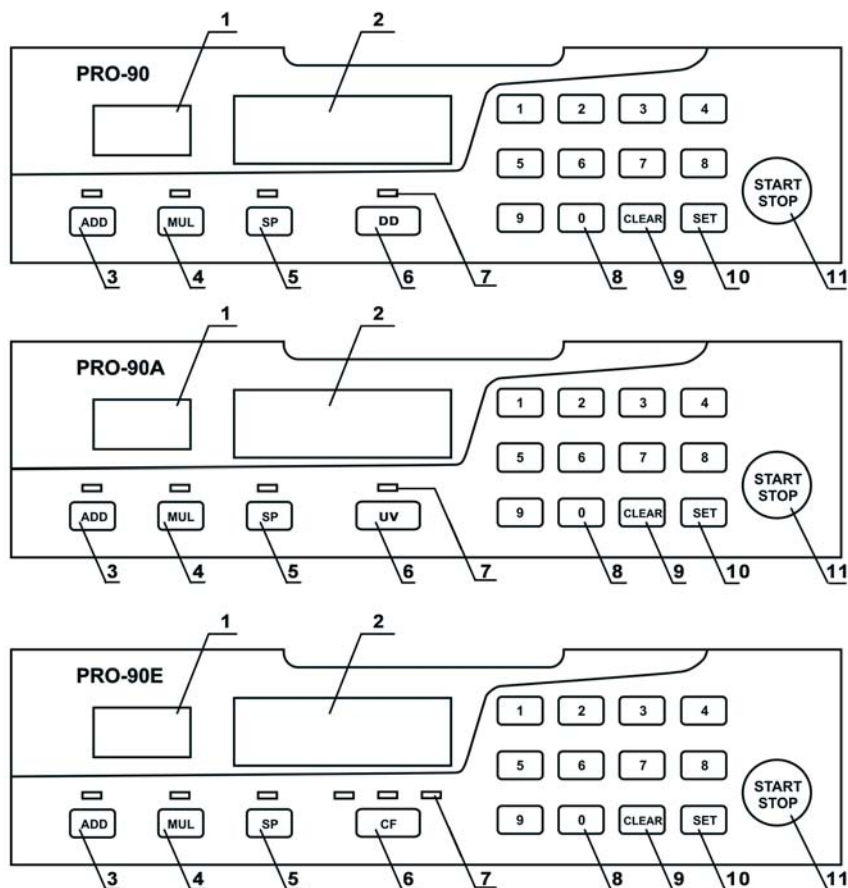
1 2
PRO-90
1 2 3 4
5 6 7 8
START STOP
ADD MUL SP DD
9 0 CLEAR SET
3 4 5 6 7 8 9 10 11

1 2
PRO-90A
1 2 3 4
5 6 7 8
START STOP
ADD MUL SP UV
9 0 CLEAR SET
3 4 5 6 7 8 9 10 11

1 2
PRO-90E
1 2 3 4
5 6 7 8
START STOP
ADD MUL SP CF
9 0 CLEAR SET
3 4 5 6 7 8 9 10 11